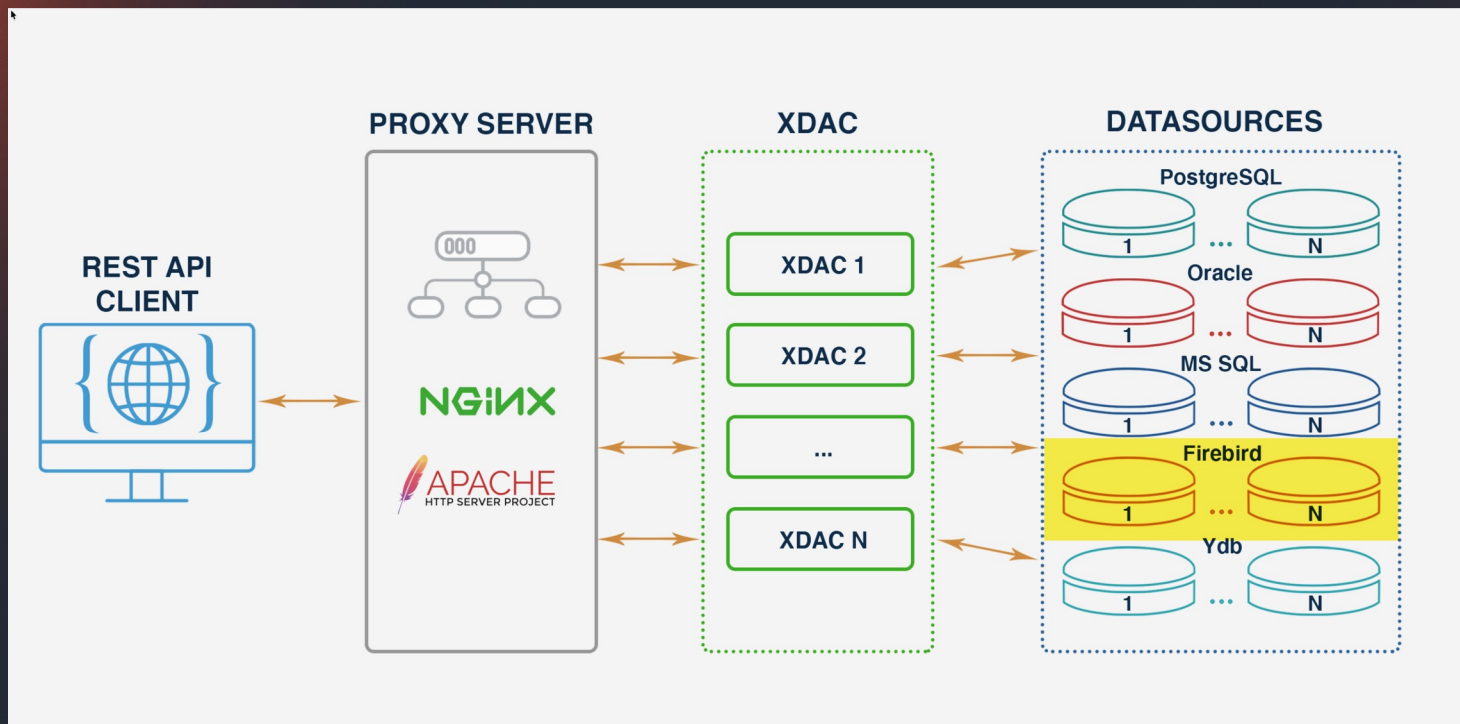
REST API CLIENT

PROXY SERVER

000

NGINX

APACHE
HTTP SERVER PROJECT

XDAC

XDAC 1

XDAC 2

...

XDAC N

DATASOURCES

PostgreSQL
1 ... N

Oracle
1 ... N

MS SQL
1 ... N

Firebird
1 ... N

Ydb
1 ... N